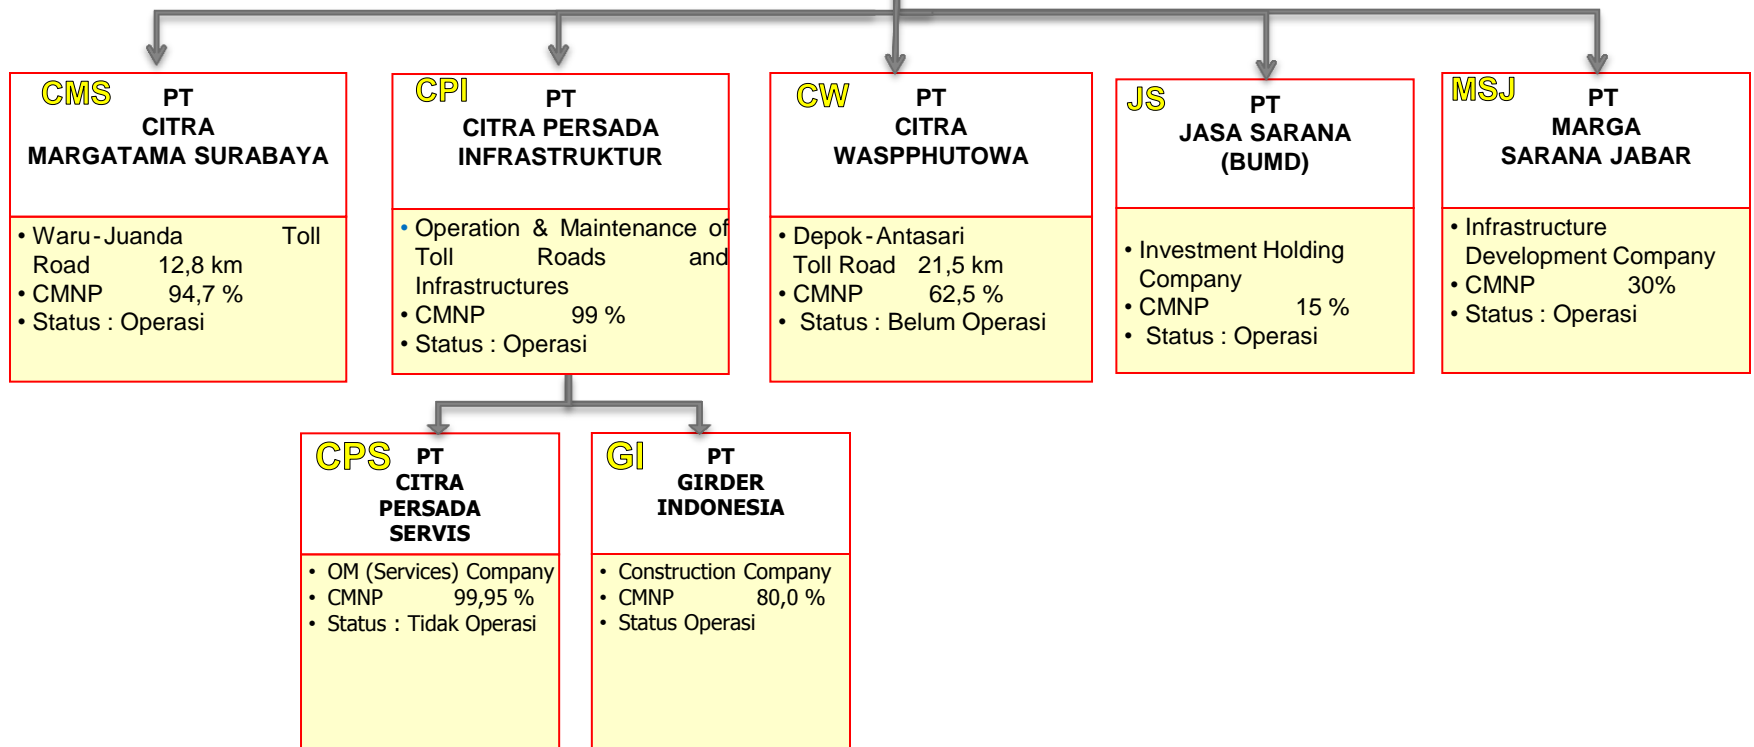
CMS PT CITRA MARGATAMA SURABAYA

• Waru-Juanda Toll Road 12,8 km
• CMNP 94,7 %
• Status : Operasi

CPI PT CITRA PERSADA INFRASTRUKTUR

• Operation & Maintenance of Toll Roads and Infrastructures
• CMNP 99 %
• Status : Operasi

CW PT CITRA WASPPHUTOWA

• Depok-Antasari Toll Road 21,5 km
• CMNP 62,5 %
• Status : Belum Operasi

JS PT JASA SARANA (BUMD)

• Investment Holding Company
• CMNP 15 %
• Status : Operasi

MSJ PT MARGA SARANA JABAR

• Infrastructure Development Company
• CMNP 30%
• Status : Operasi

CPS PT CITRA PERSADA SERVIS

• OM (Services) Company
• CMNP 99,95 %
• Status : Tidak Operasi

GI PT GIRDER INDONESIA

• Construction Company
• CMNP 80,0 %
• Status Operasi